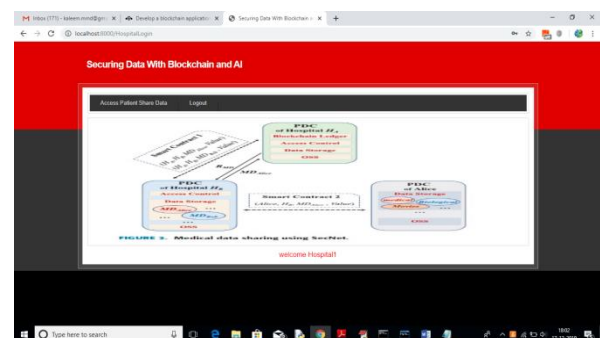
M Inbox (771) - kaleem.mirza@gm × | Develop a blockchain applicatio × | Securing Data With Blockchain a × | +

localhost:8000/HospitalLogin

Securing Data With Blockchain and AI

Access Patient Share Data | Logout

Smart Contract 1
PDC of Hospital $H_1$
Blockchain Ledger
Access Control
Data Storage
OSS

PDC of Hospital $H_2$
Access Control
Data Storage
OSS

Smart Contract 2

PDC of Alice
Data Storage
OSS

FIGURE 2. Medical data sharing using SecNet.

welcome Hospital1

Type here to search

18:02